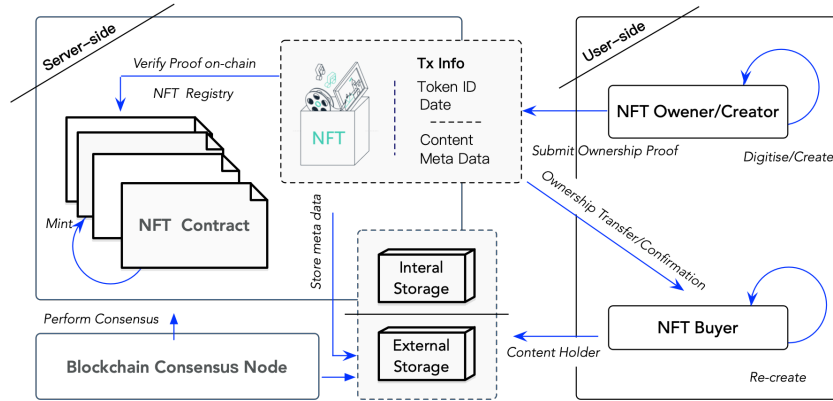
Server-side

Verify Proof on-chain

NFT Registry

Tx Info

Token ID

Date

Content

Meta Data

NFT

User-side

NFT Owener/Creator

Submit Ownership Proof

Digitise/Create

Ownership Transfer/Confirmation

Mint

NFT Contract

Store meta data

Interal Storage

External Storage

Perform Consensus

Blockchain Consensus Node

Content Holder

NFT Buyer

Re-create